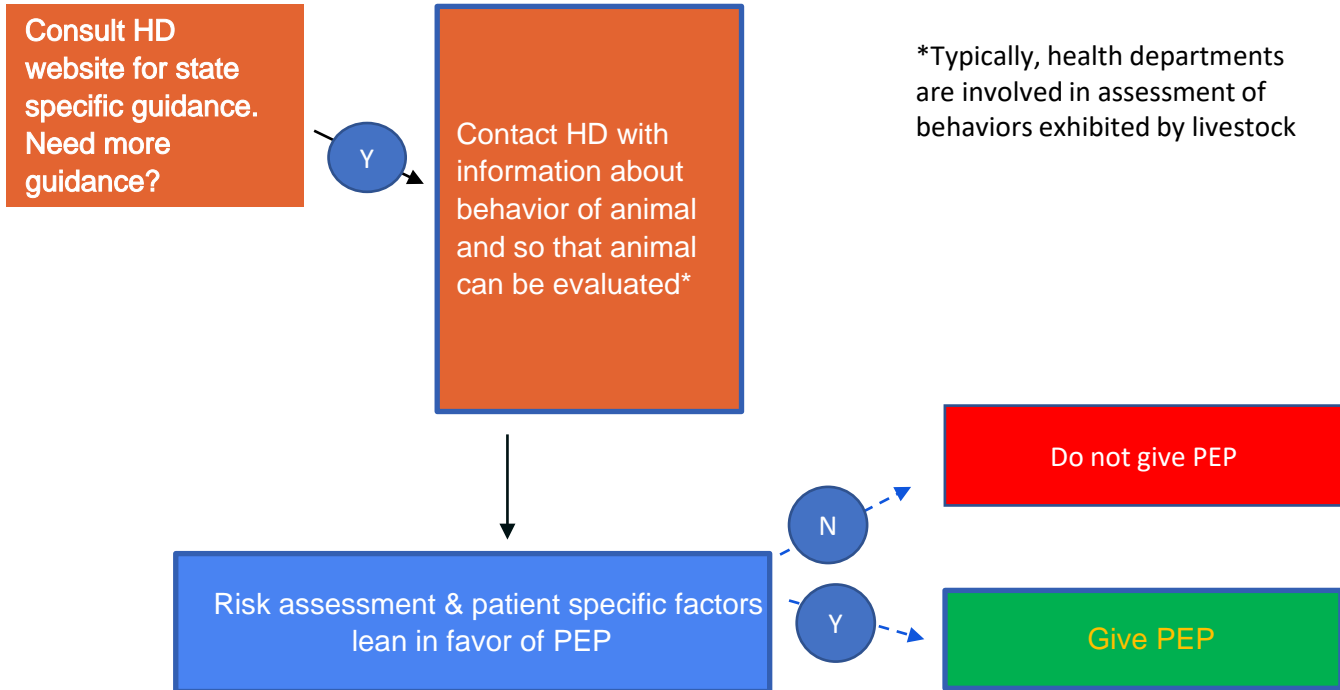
Consult HD website for state specific guidance. Need more guidance?

Y

Contact HD with information about behavior of animal and so that animal can be evaluated*

*Typically, health departments are involved in assessment of behaviors exhibited by livestock

Do not give PEP

N

Risk assessment & patient specific factors lean in favor of PEP

Y

Give PEP